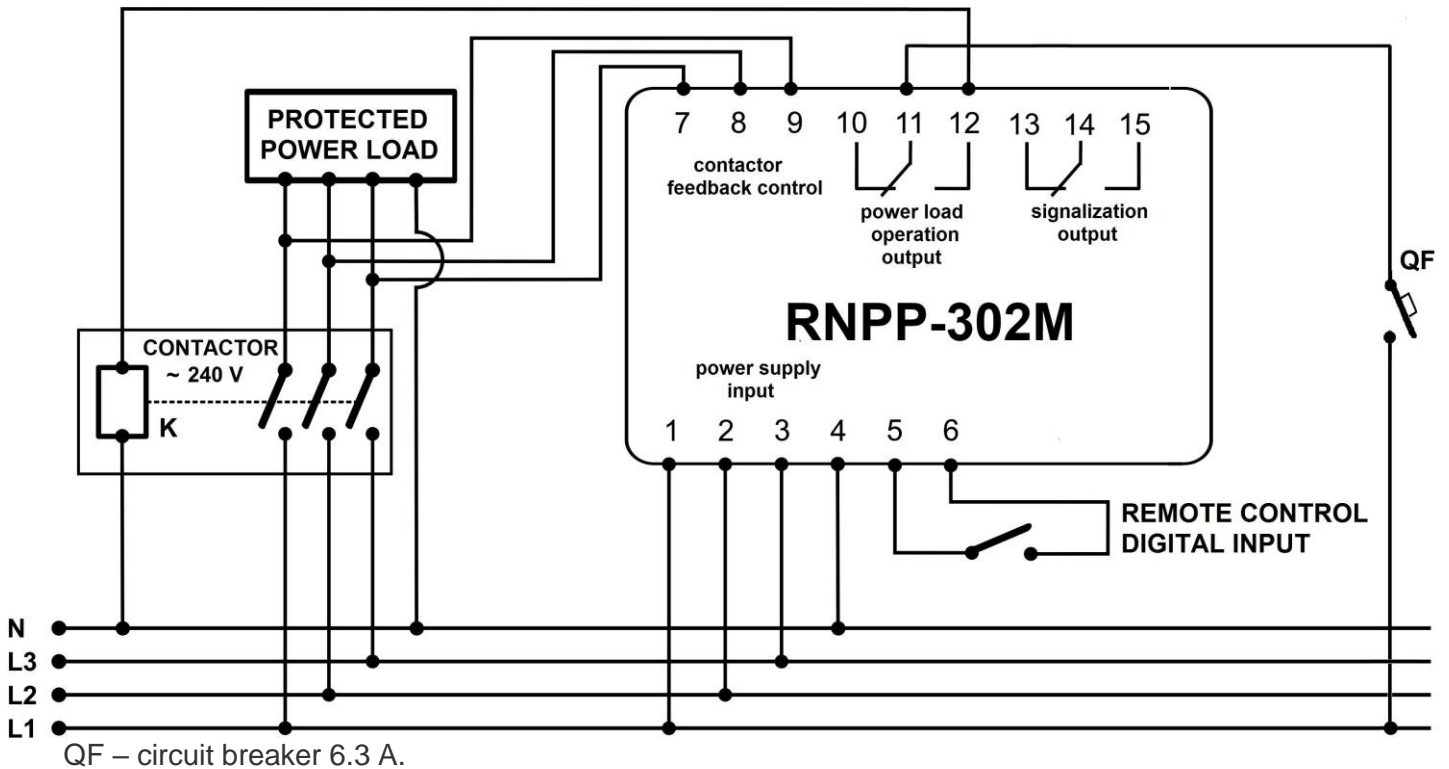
PROTECTED POWER LOAD

7 8 9 10 11 12 13 14 15

contactor feedback control

power load operation output

signalization output

QF

RNPP-302M

CONTACTOR ~ 240 V

K

power supply input

1 2 3 4 5 6

REMOTE CONTROL DIGITAL INPUT

N
L3
L2
L1

QF – circuit breaker 6.3 A.